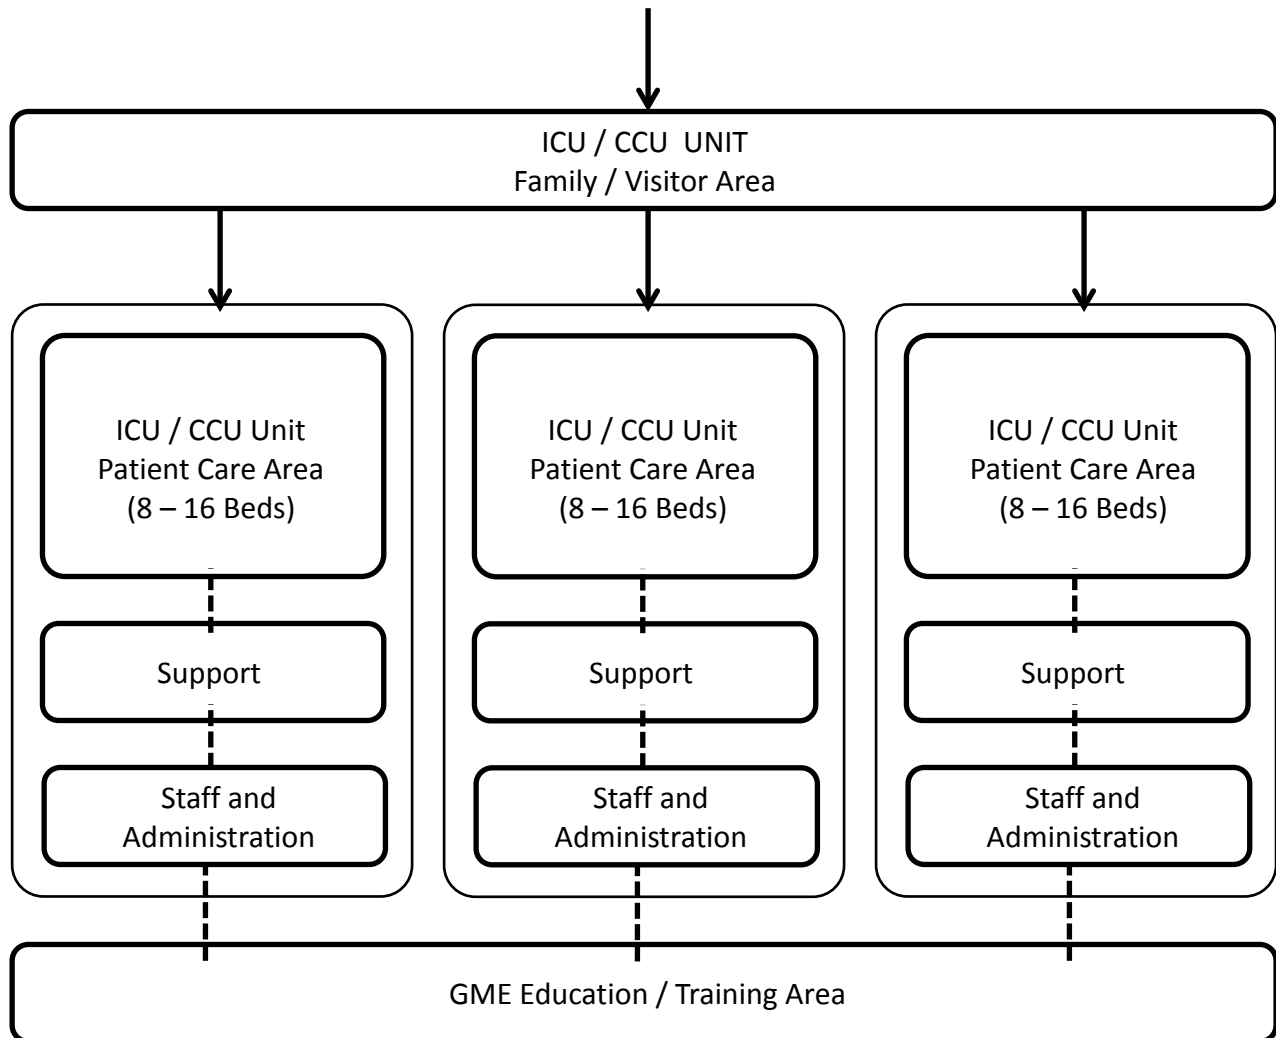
ICU / CCU UNIT
Family / Visitor Area

ICU / CCU Unit
Patient Care Area
(8 – 16 Beds)

Support

Staff and Administration

ICU / CCU Unit
Patient Care Area
(8 – 16 Beds)

Support

Staff and Administration

ICU / CCU Unit
Patient Care Area
(8 – 16 Beds)

Support

Staff and Administration

GME Education / Training Area